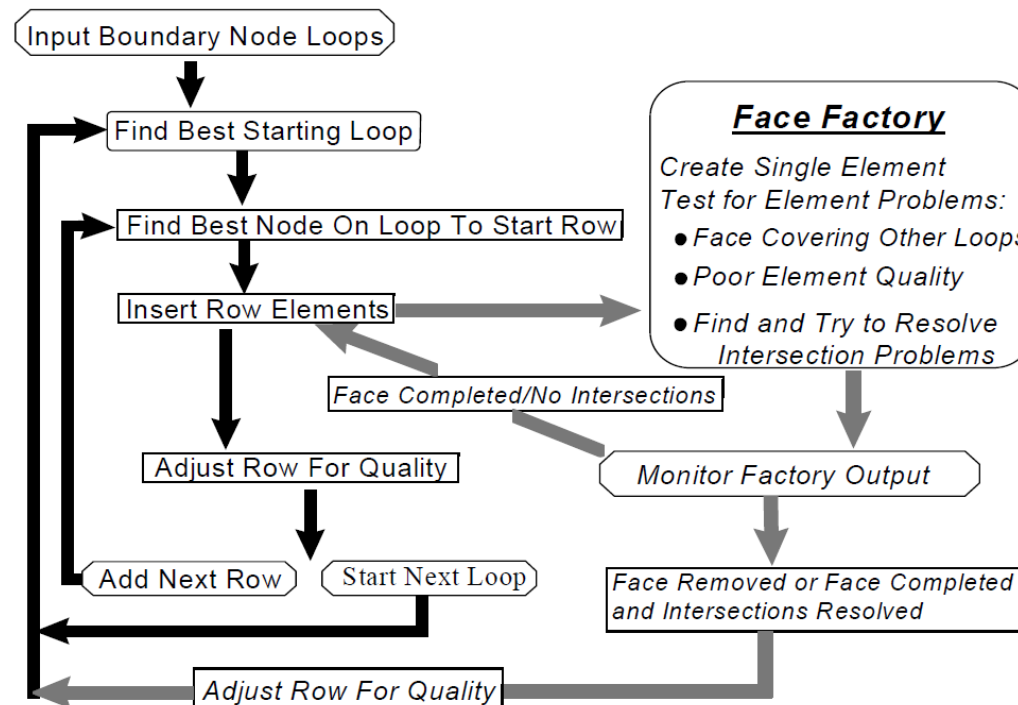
Input Boundary Node Loops

Find Best Starting Loop

Find Best Node On Loop To Start Row

Insert Row Elements

Adjust Row For Quality

Add Next Row

Start Next Loop

Face Factory

Create Single Element
Test for Element Problems:
● Face Covering Other Loops
● Poor Element Quality
● Find and Try to Resolve Intersection Problems

Face Completed/No Intersections

Monitor Factory Output

Face Removed or Face Completed and Intersections Resolved

Adjust Row For Quality